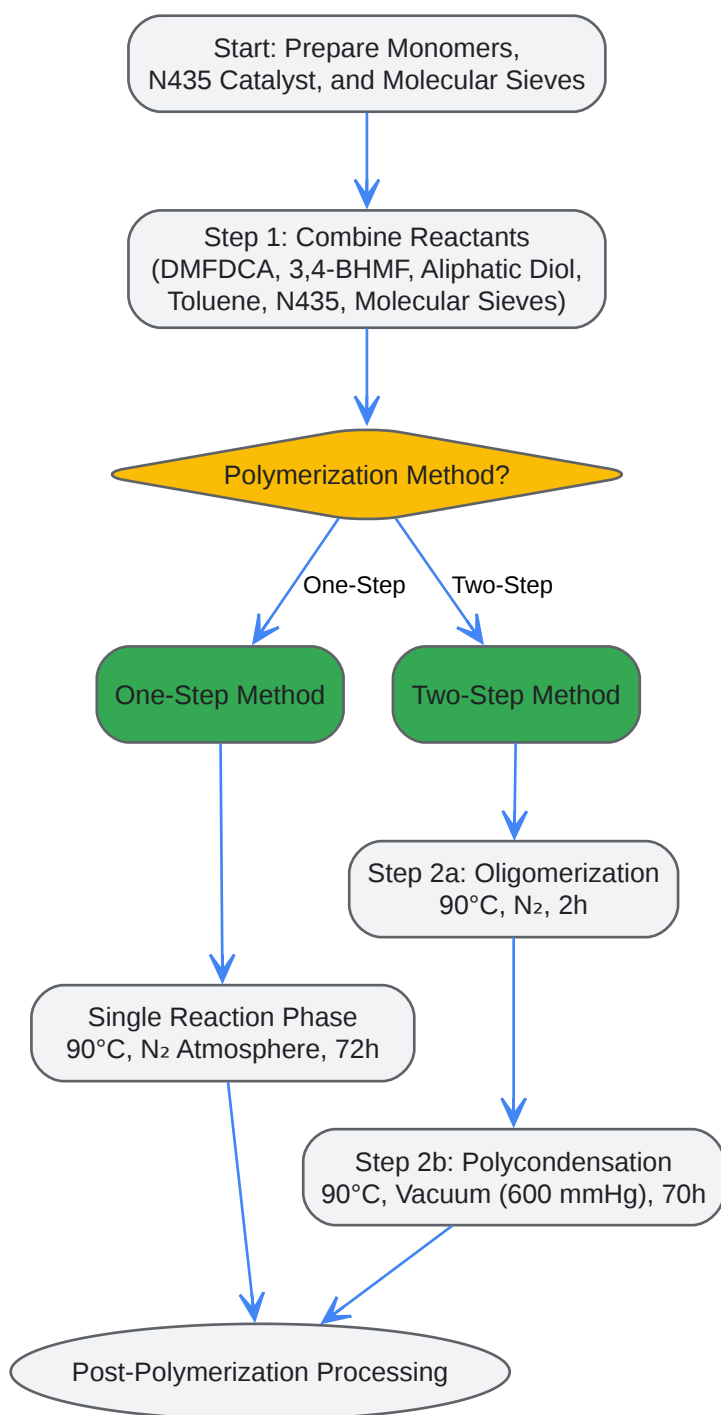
Start: Prepare Monomers, N435 Catalyst, and Molecular Sieves

Step 1: Combine Reactants (DMFDCA, 3,4-BHMF, Aliphatic Diol, Toluene, N435, Molecular Sieves)

Polymerization Method?

One-Step

Two-Step

One-Step Method

Two-Step Method

Step 2a: Oligomerization 90°C, $N_2$, 2h

Single Reaction Phase 90°C, $N_2$ Atmosphere, 72h

Step 2b: Polycondensation 90°C, Vacuum (600 mmHg), 70h

Post-Polymerization Processing